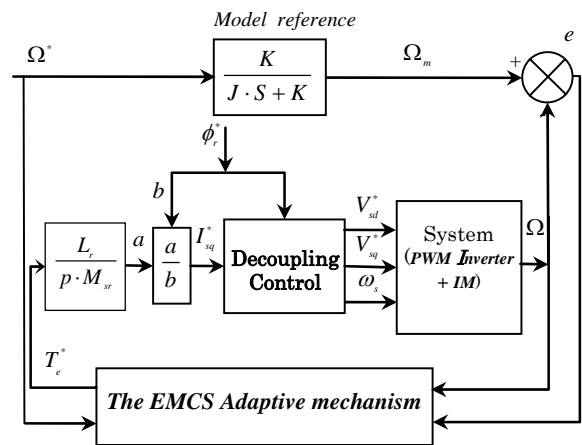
Model reference

$\Omega^*$

$\frac{K}{J \cdot S + K}$

$\Omega_m$

+

$e$

$\phi_r^*$

$b$

$\frac{L_r}{p \cdot M_{sr}}$

$a$

$\frac{a}{b}$

$I_{sq}^*$

Decoupling Control

$V_{sd}^*$

$V_{sq}^*$

$\omega_s$

System (PWM Inverter + IM)

$\Omega$

$T_e^*$

The EMCS Adaptive mechanism